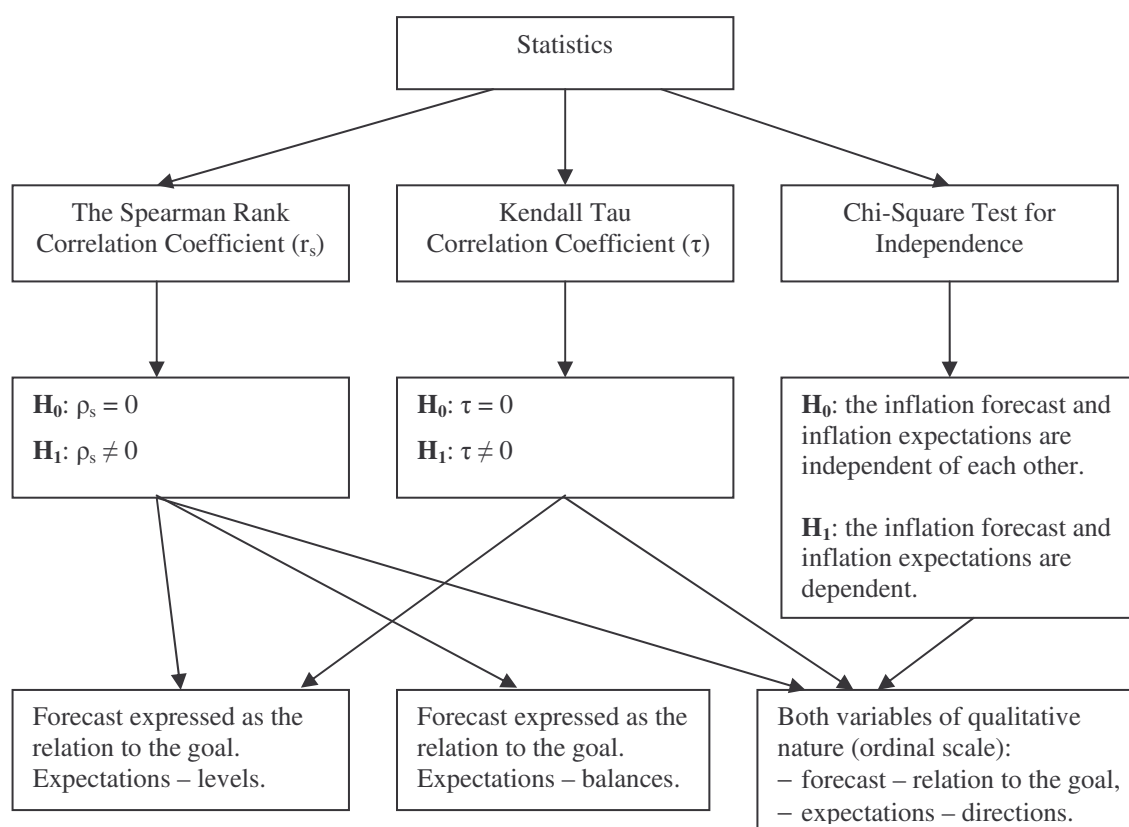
Statistics

The Spearman Rank Correlation Coefficient ($r_s$)

Kendall Tau Correlation Coefficient ($\tau$)

Chi-Square Test for Independence

$\mathbf{H_0}$: $\rho_s = 0$

$\mathbf{H_1}$: $\rho_s \neq 0$

$\mathbf{H_0}$: $\tau = 0$

$\mathbf{H_1}$: $\tau \neq 0$

$\mathbf{H_0}$: the inflation forecast and inflation expectations are independent of each other.

$\mathbf{H_1}$: the inflation forecast and inflation expectations are dependent.

Forecast expressed as the relation to the goal. Expectations – levels.

Forecast expressed as the relation to the goal. Expectations – balances.

Both variables of qualitative nature (ordinal scale):
− forecast – relation to the goal,
− expectations – directions.